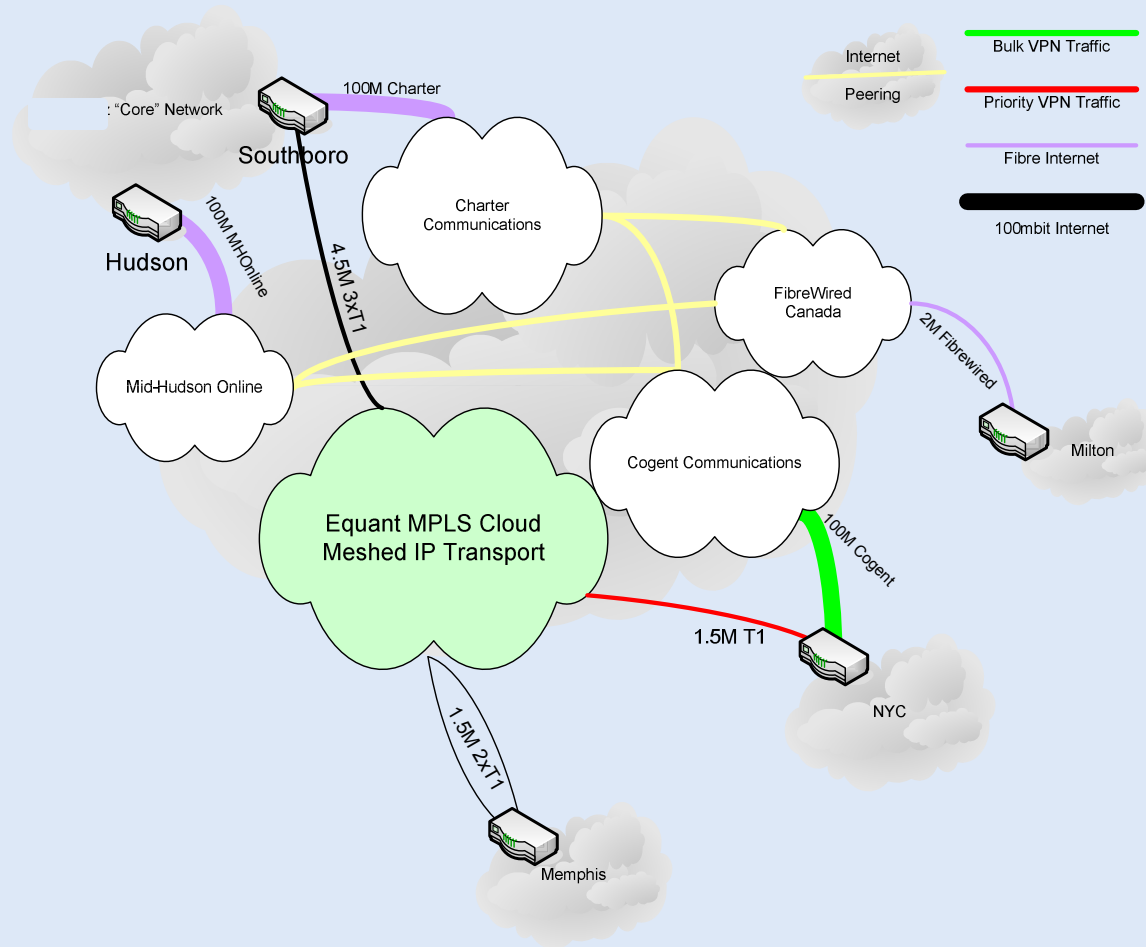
: "Core" Network

100M Charter

Southboro

Internet

Peering

Bulk VPN Traffic

Priority VPN Traffic

Fibre Internet

100mbit Internet

Charter Communications

Hudson

100M MHOnline

4.5M 3xT1

FibreWired Canada

2M Fibrewired

Mid-Hudson Online

Milton

Cogent Communications

Equant MPLS Cloud Meshed IP Transport

100M Cogent

1.5M T1

NYC

1.5M 2xT1

Memphis